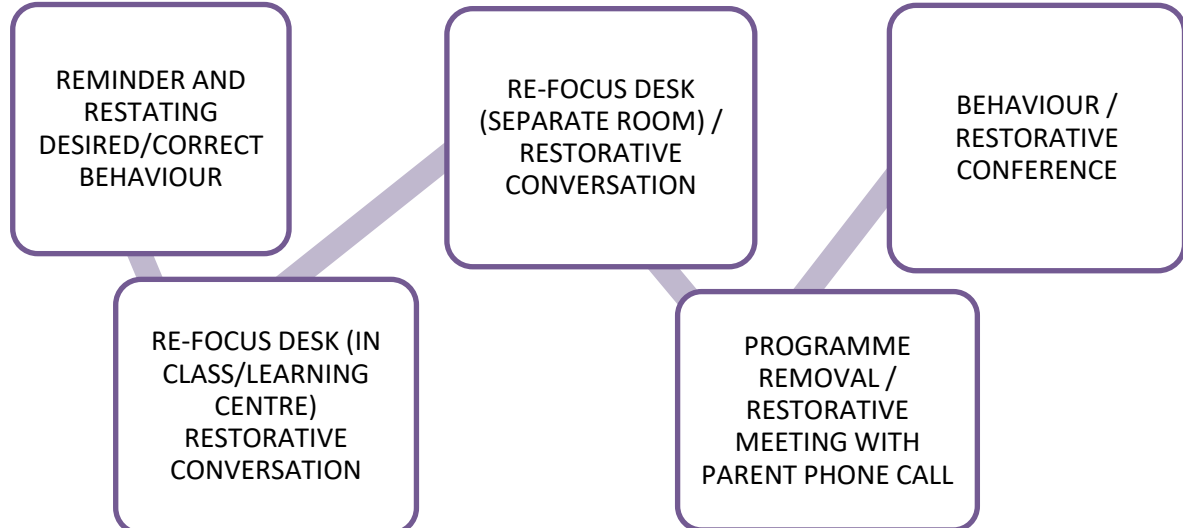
REMINDER AND RESTATING DESIRED/CORRECT BEHAVIOUR

RE-FOCUS DESK (IN CLASS/LEARNING CENTRE) RESTORATIVE CONVERSATION

RE-FOCUS DESK (SEPARATE ROOM) / RESTORATIVE CONVERSATION

PROGRAMME REMOVAL / RESTORATIVE MEETING WITH PARENT PHONE CALL

BEHAVIOUR / RESTORATIVE CONFERENCE